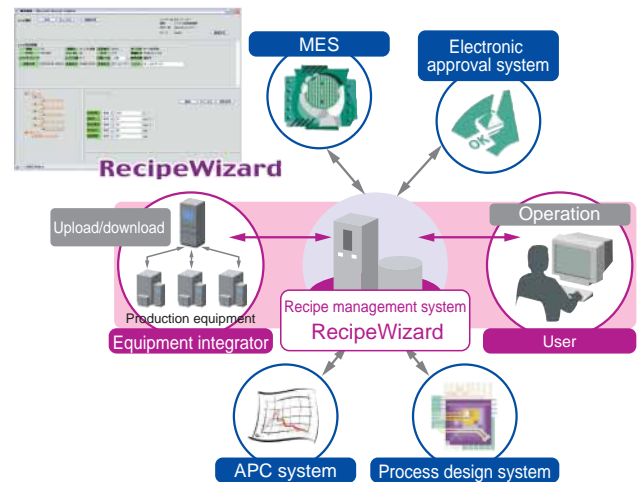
RecipeWizard

MES

Electronic approval system

OK

Upload/download

Production equipment

Equipment integrator

Recipe management system
RecipeWizard

Operation

User

APC system

Process design system